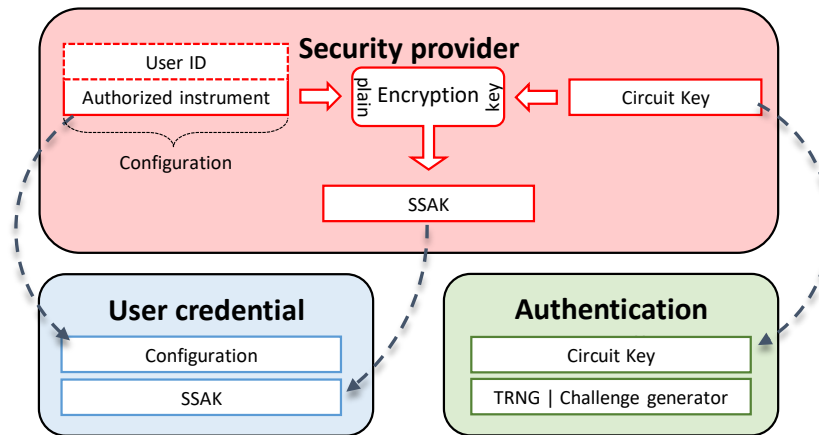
Security provider

User ID

Authorized instrument

Configuration

plain

Encryption

key

Circuit Key

SSAK

User credential

Configuration

SSAK

Authentication

Circuit Key

TRNG | Challenge generator